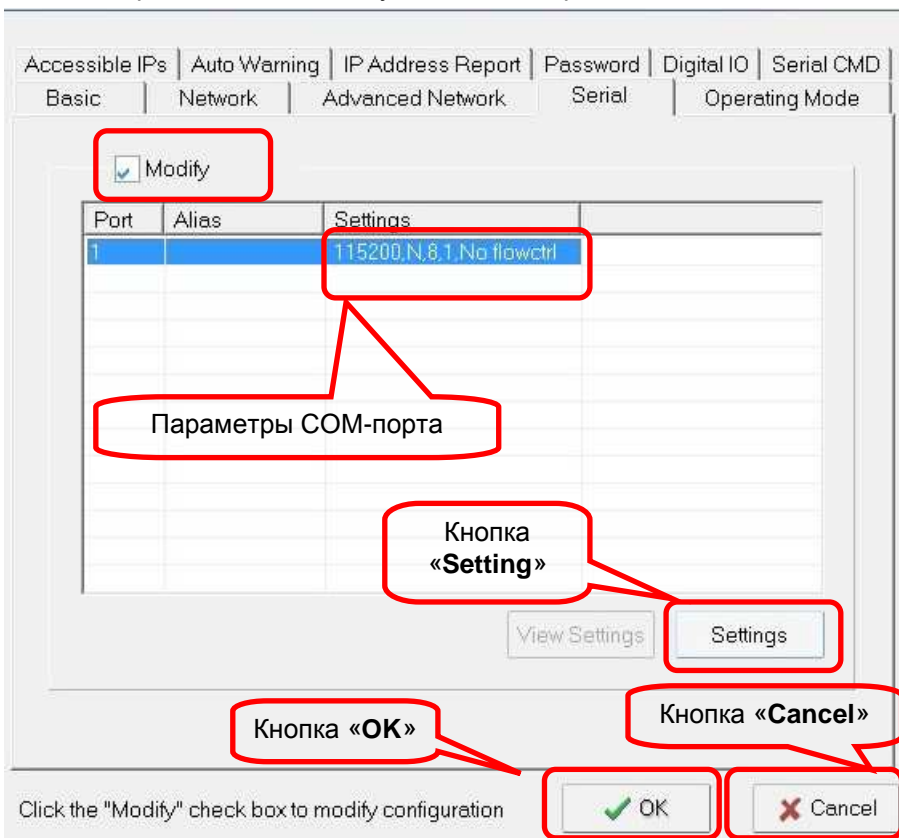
Accessible IPs | Auto Warning | IP Address Report | Password | Digital IO | Serial CMD
Basic | Network | Advanced Network | Serial | Operating Mode

Modify

| Port | Alias | Settings |
|---|---|---|
| 1 | | 115200,N,8,1,No flowctrl |

Параметры COM-порта

Кнопка «**Setting**»

View Settings

Settings

Кнопка «**Cancel**»

Кнопка «**OK**»

Click the "Modify" check box to modify configuration

OK

Cancel